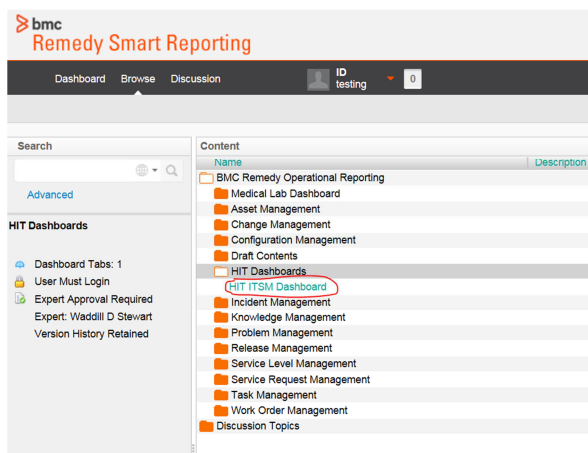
bmc
Remedy Smart Reporting

Dashboard Browse Discussion

ID
testing

0

Search

Advanced

HIT Dashboards

Dashboard Tabs: 1
User Must Login
Expert Approval Required
Expert: Waddill D Stewart
Version History Retained

Content

Name | Description

BMC Remedy Operational Reporting
Medical Lab Dashboard
Asset Management
Change Management
Configuration Management
Draft Contents
HIT Dashboards
HIT ITSM Dashboard
Incident Management
Knowledge Management
Problem Management
Release Management
Service Level Management
Service Request Management
Task Management
Work Order Management
Discussion Topics